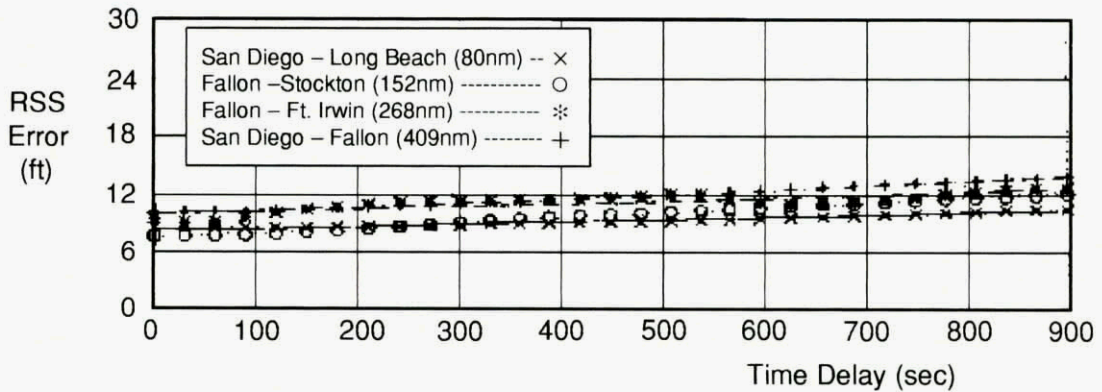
San Diego – Long Beach (80nm) -- ×
Fallon –Stockton (152nm) ---------- ○
Fallon – Ft. Irwin (268nm) ---------- ✻
San Diego – Fallon (409nm) ------- +

RSS Error (ft)

30
24
18
12
6
0

0 100 200 300 400 500 600 700 800 900

Time Delay (sec)